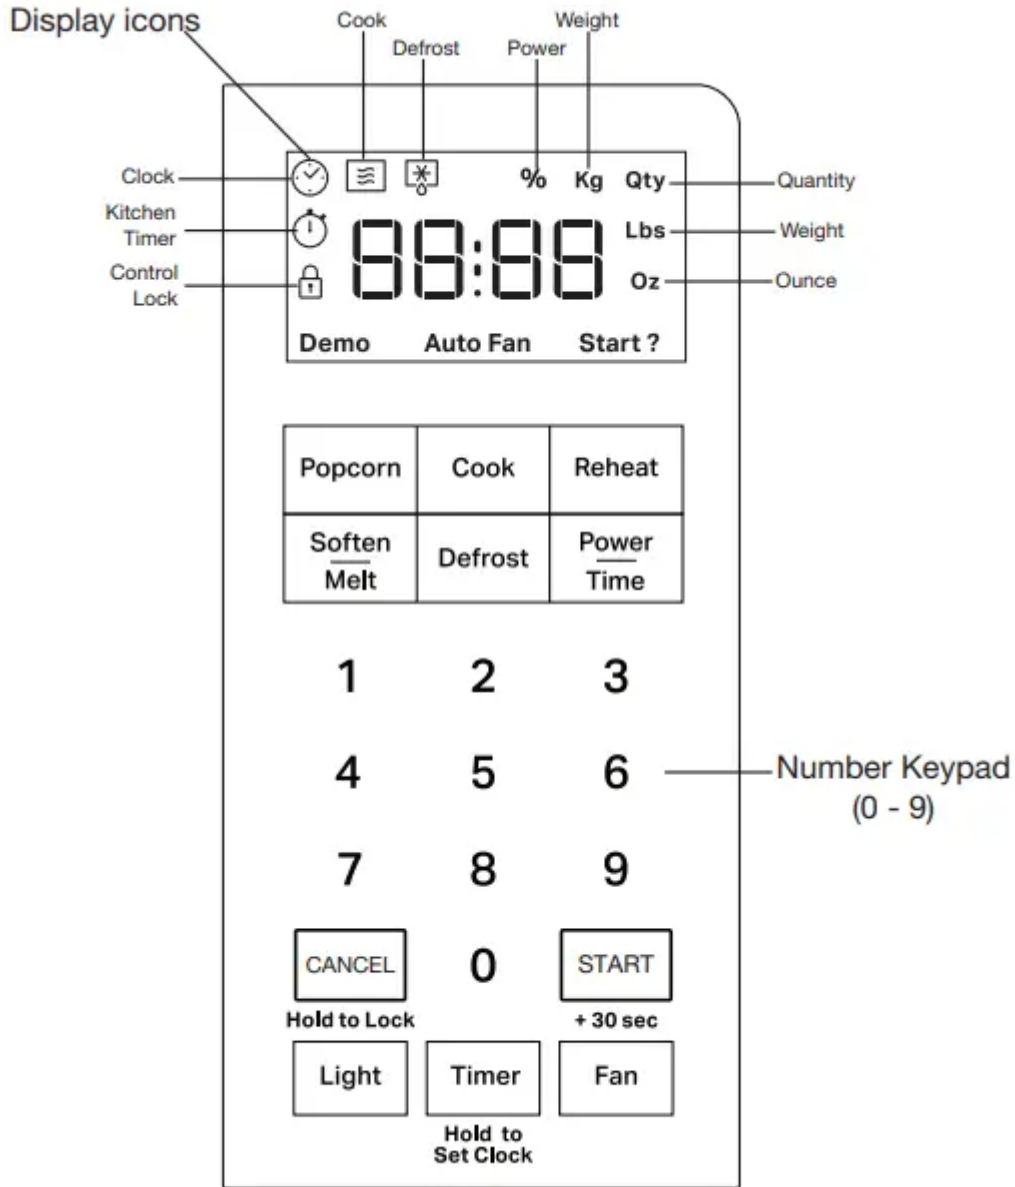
Display icons

Cook

Defrost

Power

Weight

Clock

Kitchen Timer

Control Lock

% Kg Qty

88:88

Lbs

Oz

Quantity

Weight

Ounce

Demo Auto Fan Start ?

| Popcorn | Cook | Reheat |
|---|---|---|
| Soften / Melt | Defrost | Power / Time |

1 2 3

4 5 6

7 8 9

Number Keypad (0 - 9)

CANCEL

Hold to Lock

0

START

+ 30 sec

Light

Timer

Hold to Set Clock

Fan